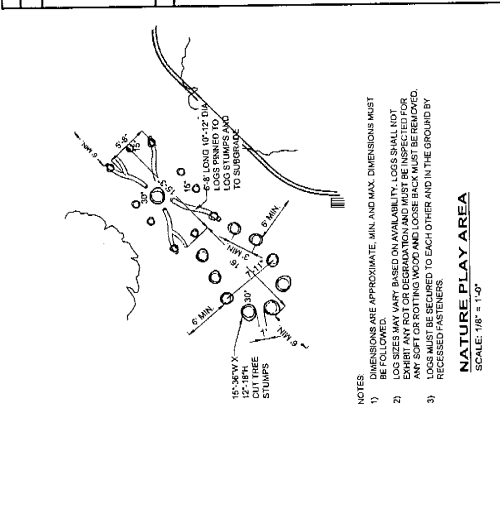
6'-8' LONG 10"-12" DIA LOGS PINNED TO LOG STUMPS AND TO SUBGRADE

5'-6"

6' MIN.

15'

30"

15"

3' MIN.

6' MIN.

16"

1'-1"

6' MIN.

30"

6' MIN.

1'

15"-36"W X 12"-18"H CUT TREE STUMPS

NOTES:

1) DIMENSIONS ARE APPROXIMATE. MIN. AND MAX. DIMENSIONS MUST BE FOLLOWED.

2) LOG SIZES MAY VARY BASED ON AVAILABILITY. LOGS SHALL NOT EXHIBIT ANY ROT OR DEGRADATION AND MUST BE INSPECTED FOR ANY SOFT OR ROTTING WOOD AND LOOSE BACK MUST BE REMOVED.

3) LOGS MUST BE SECURED TO EACH OTHER AND IN THE GROUND BY RECESSED FASTENERS.

NATURE PLAY AREA
SCALE: 1/8" = 1'-0"